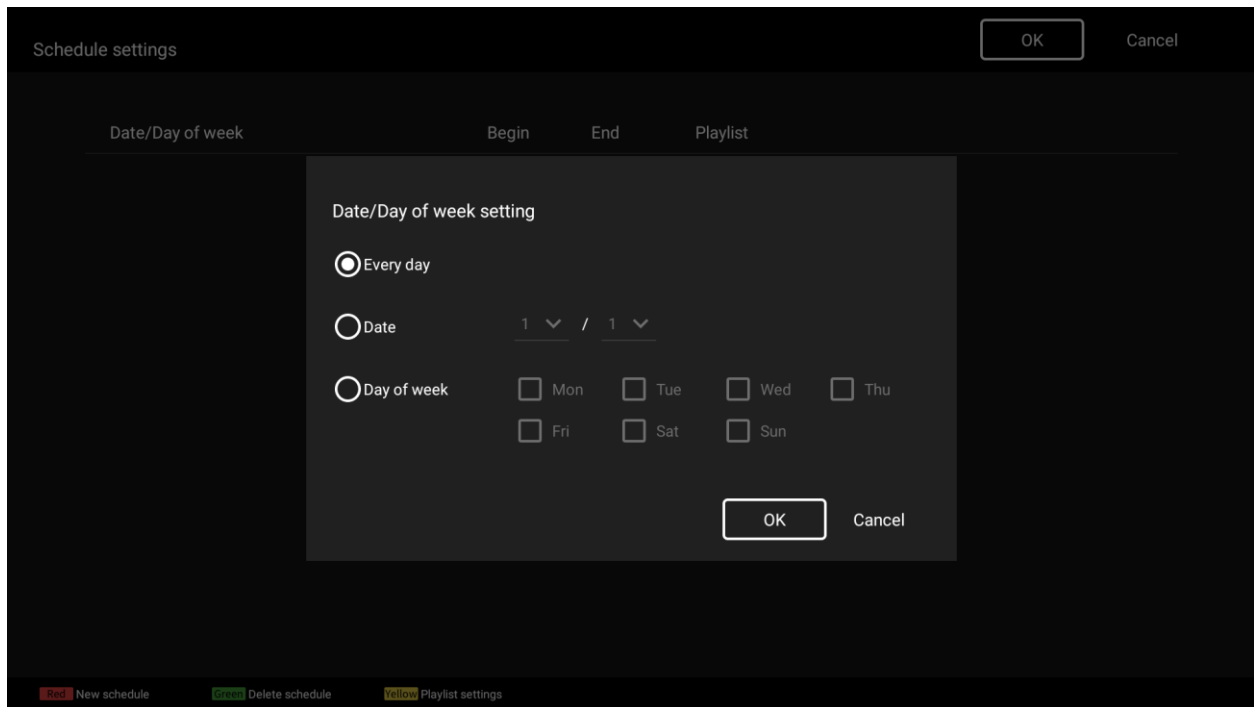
Schedule settings

OK

Cancel

Date/Day of week

Begin

End

Playlist

Date/Day of week setting

Every day

Date

1 / 1

Day of week

Mon

Tue

Wed

Thu

Fri

Sat

Sun

OK

Cancel

Red New schedule

Green Delete schedule

Yellow Playlist settings